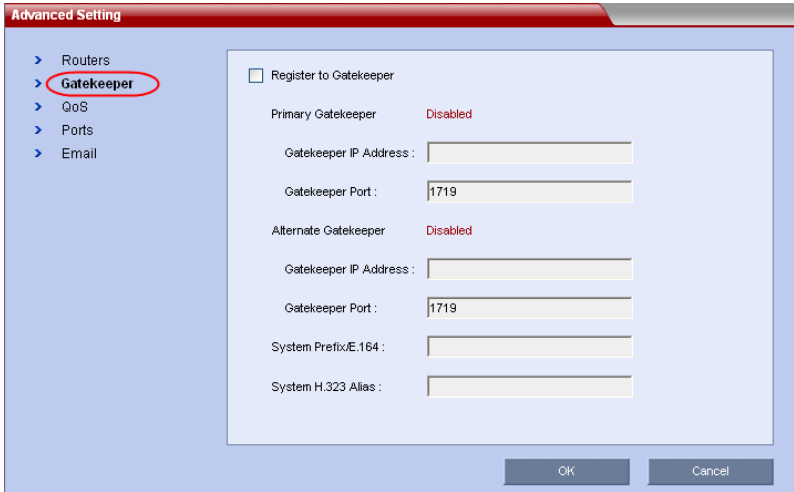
Advanced Setting

> Routers
> Gatekeeper
> QoS
> Ports
> Email

Register to Gatekeeper

Primary Gatekeeper Disabled

Gatekeeper IP Address :

Gatekeeper Port : 1719

Alternate Gatekeeper Disabled

Gatekeeper IP Address :

Gatekeeper Port : 1719

System Prefix/E.164 :

System H.323 Alias :

OK

Cancel